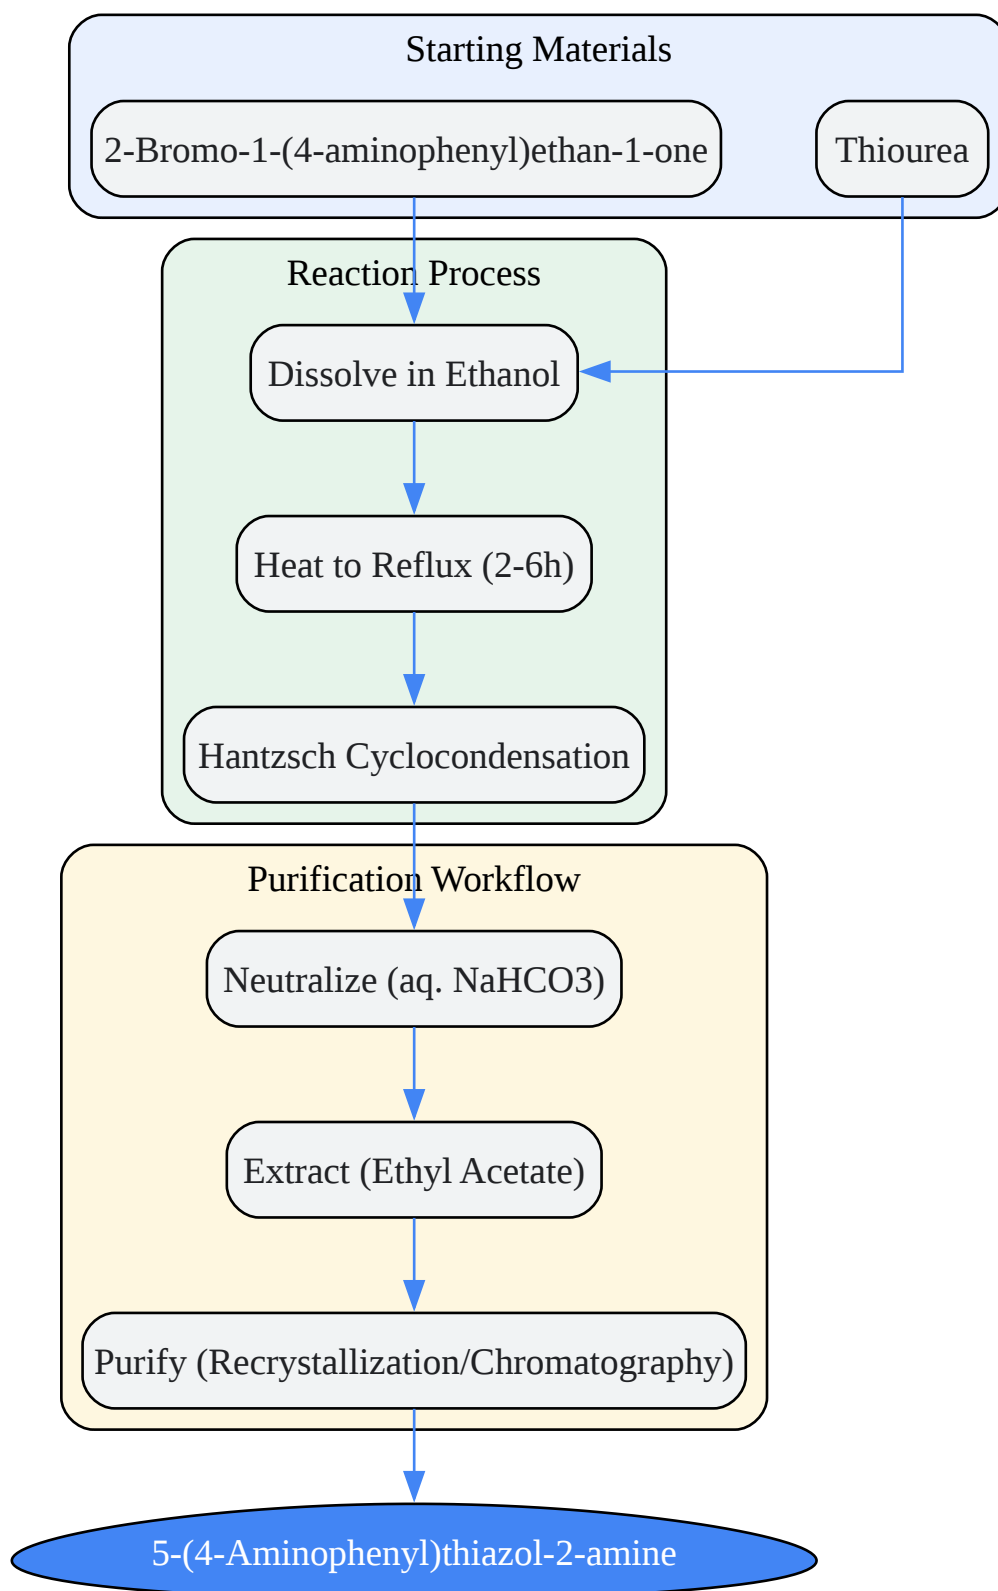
Starting Materials

2-Bromo-1-(4-aminophenyl)ethan-1-one

Thiourea

Reaction Process

Dissolve in Ethanol

Heat to Reflux (2-6h)

Hantzsch Cyclocondensation

Purification Workflow

Neutralize (aq. NaHCO3)

Extract (Ethyl Acetate)

Purify (Recrystallization/Chromatography)

5-(4-Aminophenyl)thiazol-2-amine